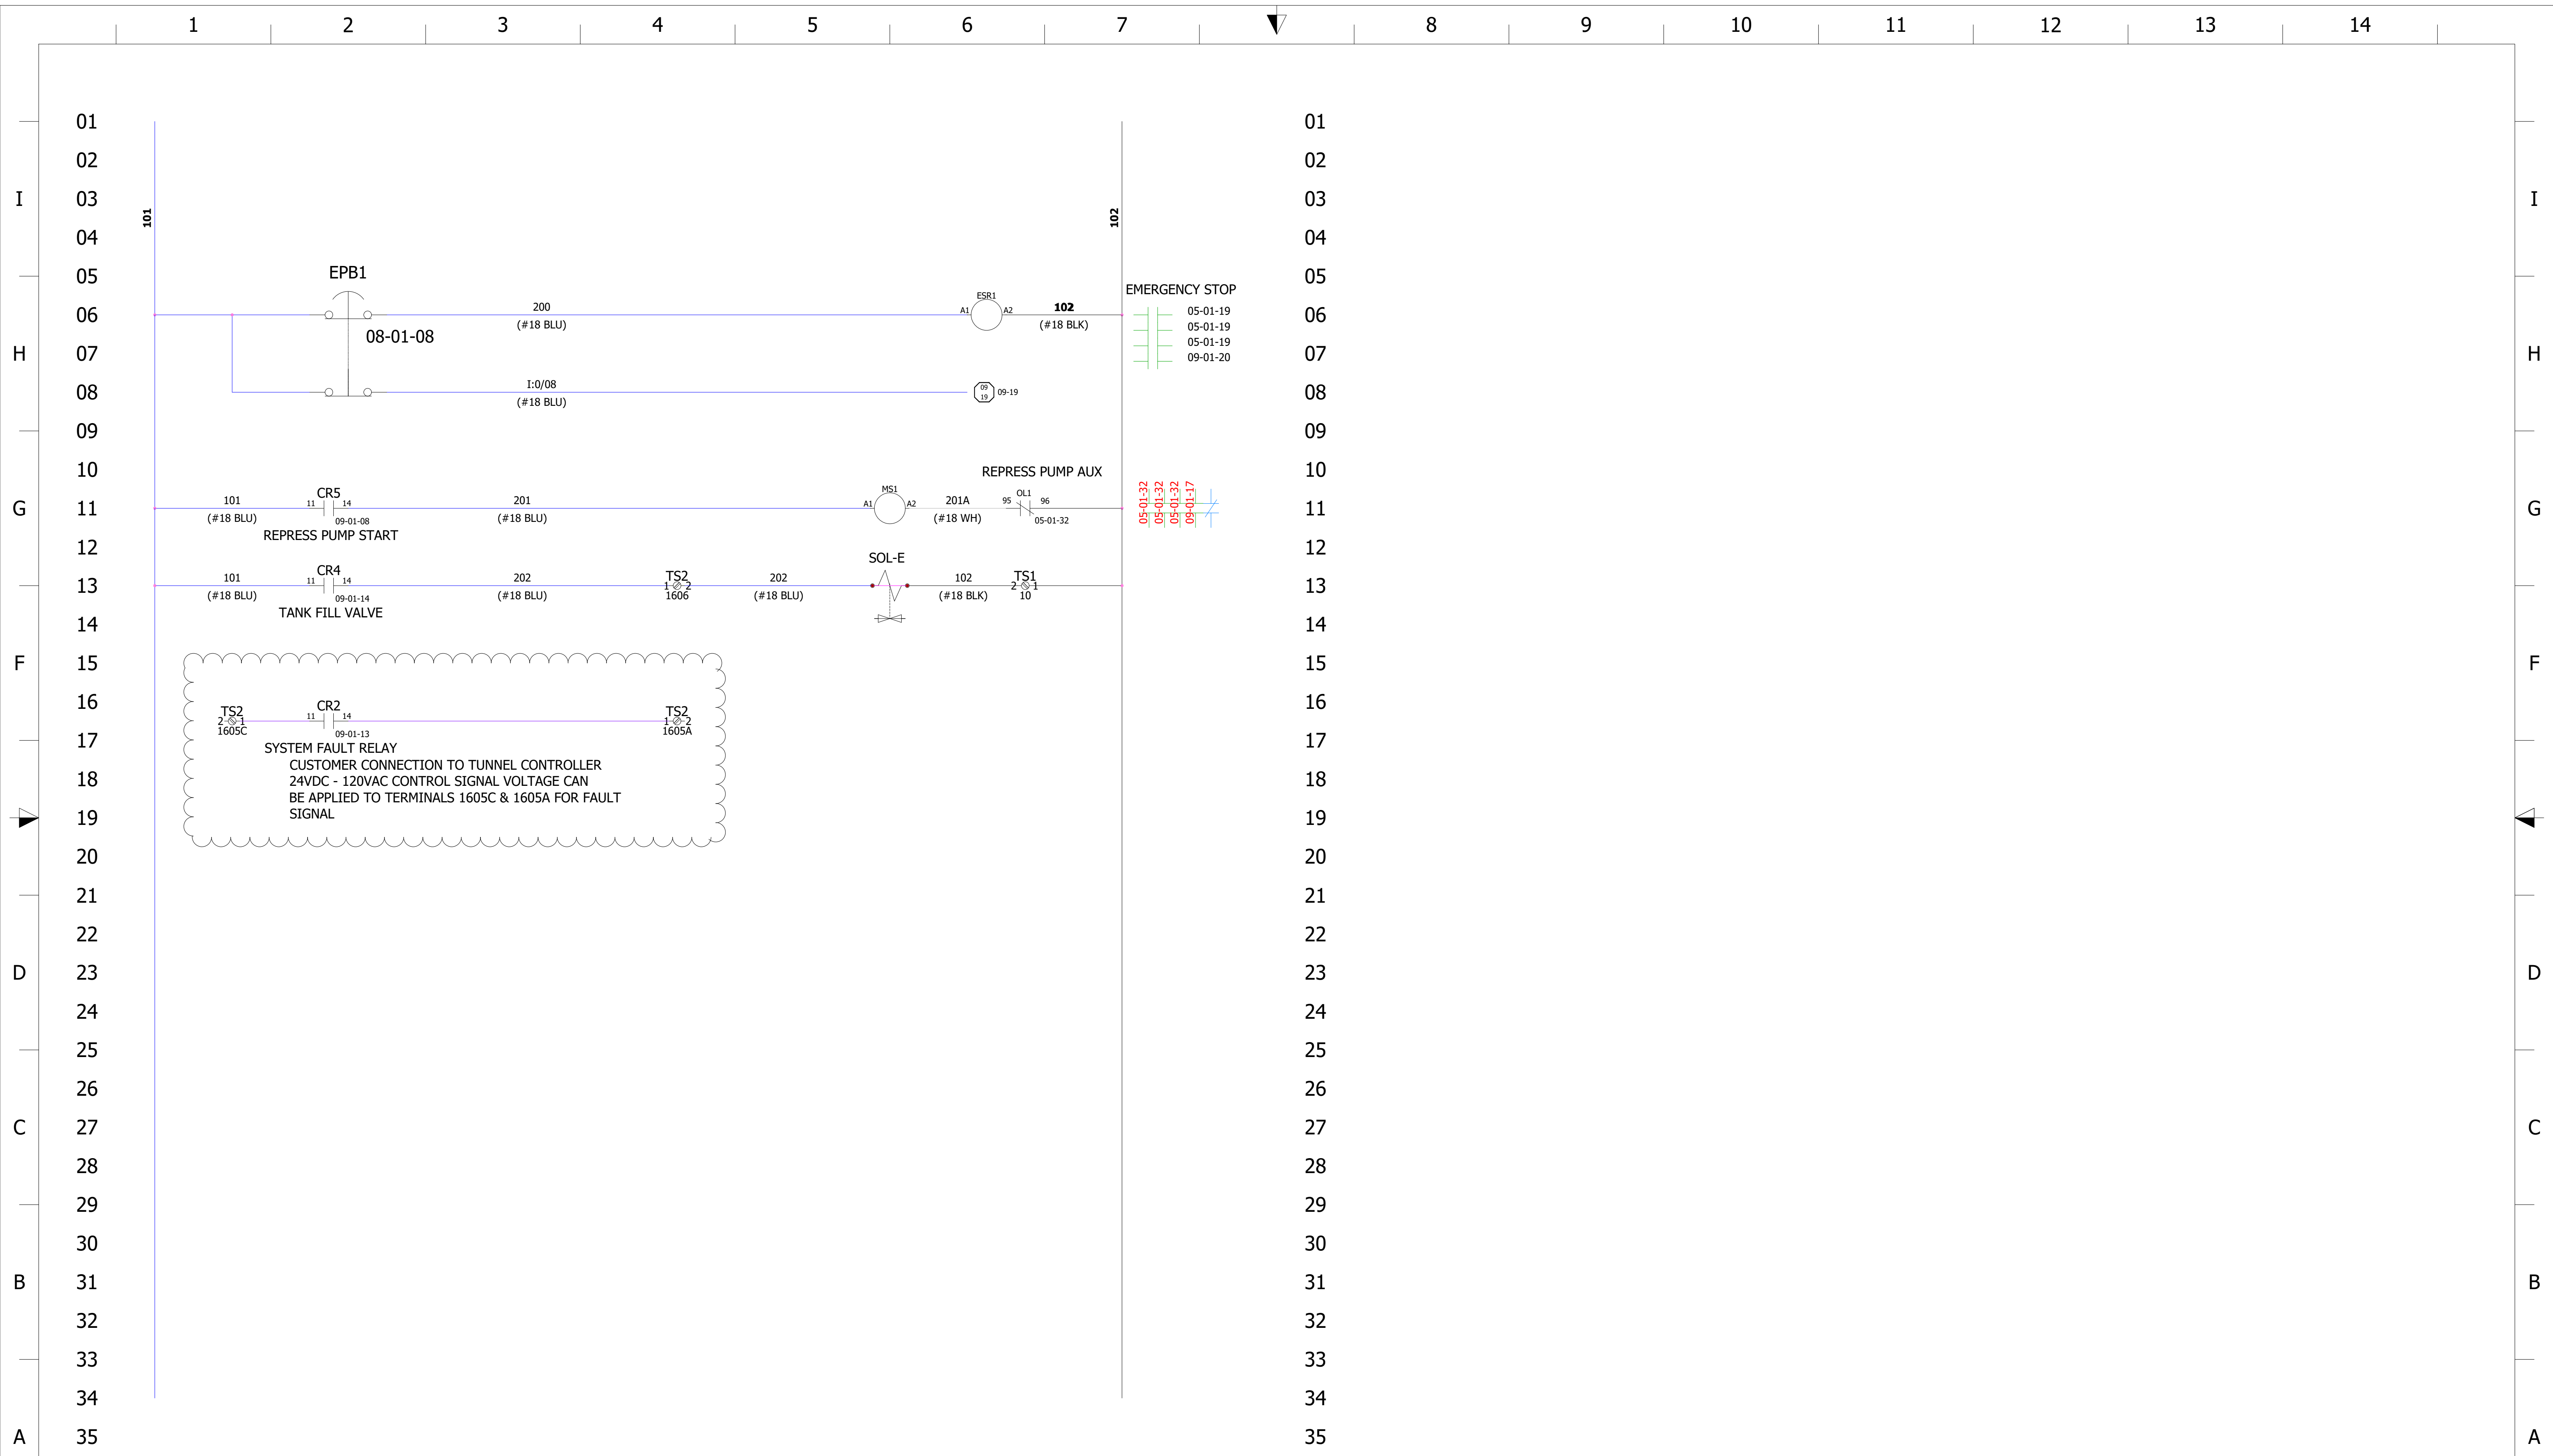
1 2 3 4 5 6 7 8 9 10 11 12 13 14

I
H
G
F
D
C
B
A

01
02
03
04
05
06
07
08
09
10
11
12
13
14
15
16
17
18
19
20
21
22
23
24
25
26
27
28
29
30
31
32
33
34
35

101

102

EPB1

08-01-08

200
(#18 BLU)

ESR1
A1 A2

102
(#18 BLK)

EMERGENCY STOP
05-01-19
05-01-19
05-01-19
09-01-20

I:0/08
(#18 BLU)

09
19
09-19

REPRESS PUMP AUX

101
(#18 BLU)

CR5
11 14
09-01-08
REPRESS PUMP START

201
(#18 BLU)

MS1
A1 A2

201A
(#18 WH)

95 OL1 96
05-01-32

05-01-32
05-01-32
05-01-32
09-01-17

101
(#18 BLU)

CR4
11 14
09-01-14
TANK FILL VALVE

202
(#18 BLU)

TS2
1 2
1606

202
(#18 BLU)

SOL-E

102
(#18 BLK)

TS1
2 1
10

TS2
2 1
1605C

CR2
11 14
09-01-13

TS2
1 2
1605A

SYSTEM FAULT RELAY
CUSTOMER CONNECTION TO TUNNEL CONTROLLER
24VDC - 120VAC CONTROL SIGNAL VOLTAGE CAN
BE APPLIED TO TERMINALS 1605C & 1605A FOR FAULT
SIGNAL

01
02
03
04
05
06
07
08
09
10
11
12
13
14
15
16
17
18
19
20
21
22
23
24
25
26
27
28
29
30
31
32
33
34
35